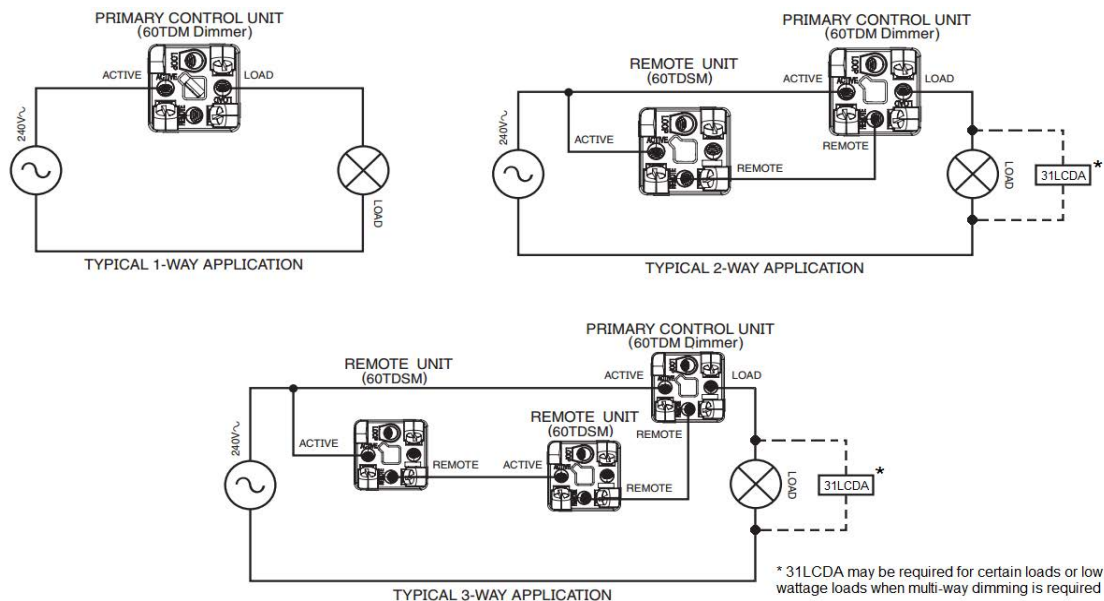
PRIMARY CONTROL UNIT
(60TDM Dimmer)
ACTIVE
LOAD
240V~
LOAD
TYPICAL 1-WAY APPLICATION

PRIMARY CONTROL UNIT
(60TDM Dimmer)
REMOTE UNIT
(60TDSM)
ACTIVE
LOAD
240V~
ACTIVE
REMOTE
REMOTE
LOAD
31LCDA *
TYPICAL 2-WAY APPLICATION

PRIMARY CONTROL UNIT
(60TDM Dimmer)
REMOTE UNIT
(60TDSM)
ACTIVE
LOAD
240V~
ACTIVE
REMOTE UNIT
(60TDSM)
REMOTE
REMOTE
ACTIVE
REMOTE
LOAD
31LCDA *
TYPICAL 3-WAY APPLICATION

* 31LCDA may be required for certain loads or low wattage loads when multi-way dimming is required